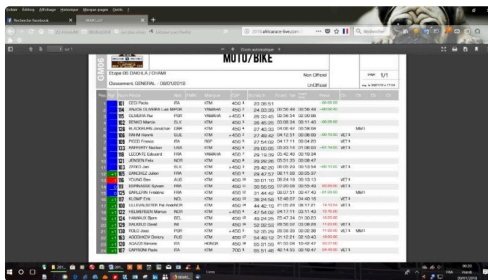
MOTO/BIKE

Etape 06 DAKHLA / CHAMI

Classement: GENERAL - 09/01/2018

Non Officiel

Unofficial

1/1

| | | | | | | | | | |
|---|---|---|---|---|---|---|---|---|---|
| 1 | | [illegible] | ITA | KTM | 450 | 23:35:51 | | | |
| 2 | | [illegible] | | YAMAHA | 450 | 24:00:36 | | | |
| 3 | | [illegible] | | YAMAHA | 450 | 26:33:08 | | | |
| 4 | | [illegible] | | KTM | 450 | 26:40:35 | | | |
| 5 | | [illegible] | | KTM | 450 | 27:40:32 | | | MM1 |
| 6 | | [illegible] | | KTM | 450 | 27:49:42 | | VET1 | |
| 7 | | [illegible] | | KTM | 450 | 27:53:13 | | VET1 | |
| 8 | | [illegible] | | KTM | 450 | 28:00:23 | | VET1 | |
| 9 | | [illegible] | | KTM | 450 | 29:19:35 | | | |
| 10 | | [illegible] | | KTM | 450 | 29:29:28 | | | |
| 11 | | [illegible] | | KTM | 450 | 29:30:51 | | VET1 | |
| 12 | | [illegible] | | KTM | 450 | 29:47:57 | | | |
| 13 | | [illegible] | | KTM | 450 | 30:00:37 | | VET1 | |
| 14 | | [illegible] | | KTM | 450 | 30:50:00 | | | |
| 15 | | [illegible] | | KTM | 450 | 31:48:40 | | VET1 | |
| 16 | | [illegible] | | KTM | 450 | 34:08:50 | | VET1 | |
| 17 | | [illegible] | | KTM | 450 | 44:42:10 | | VET1 | |
| 18 | | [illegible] | | KTM | 450 | 47:54:06 | | VET1 | |
| 19 | | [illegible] | | KTM | 450 | 49:24:05 | | | |
| 20 | | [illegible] | | KTM | 450 | 52:39:53 | | | |
| 21 | | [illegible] | | KTM | 450 | 54:48:07 | | VET1 | MM1 |
| 22 | | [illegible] | | HONDA | 450 | 55:31:55 | | VET1 | |
| 23 | | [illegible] | | KTM | 700 | 55:51:49 | | VET1 | |